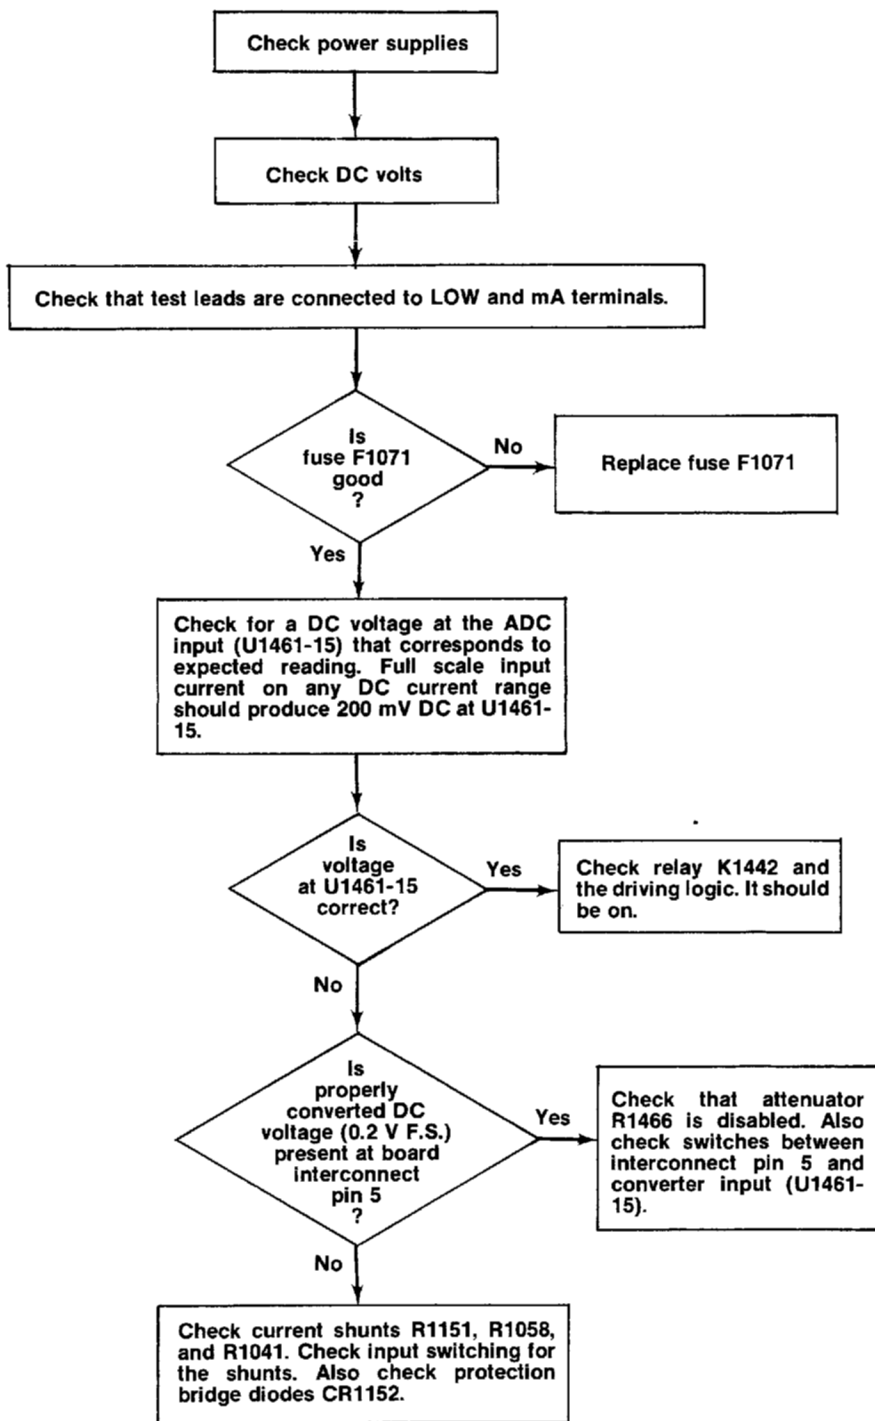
Check power supplies

Check DC volts

Check that test leads are connected to LOW and mA terminals.

Is fuse F1071 good ?

No

Replace fuse F1071

Yes

Check for a DC voltage at the ADC input (U1461-15) that corresponds to expected reading. Full scale input current on any DC current range should produce 200 mV DC at U1461-15.

Is voltage at U1461-15 correct?

Yes

Check relay K1442 and the driving logic. It should be on.

No

Is properly converted DC voltage (0.2 V F.S.) present at board interconnect pin 5 ?

Yes

Check that attenuator R1466 is disabled. Also check switches between interconnect pin 5 and converter input (U1461-15).

No

Check current shunts R1151, R1058, and R1041. Check input switching for the shunts. Also check protection bridge diodes CR1152.